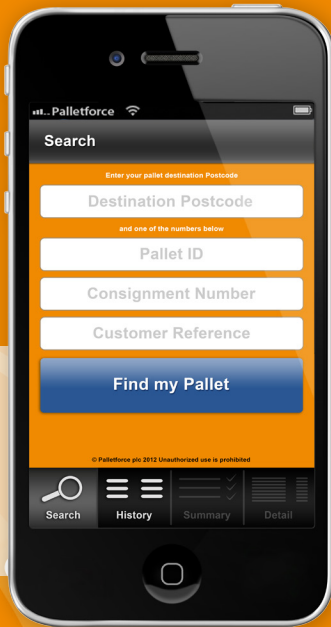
Palletforce

Search

Enter your pallet destination Postcode

Destination Postcode

and one of the numbers below

Pallet ID

Consignment Number

Customer Reference

Find my Pallet

© Palletforce plc 2012 Unauthorized use is prohibited

Search History Summary Detail